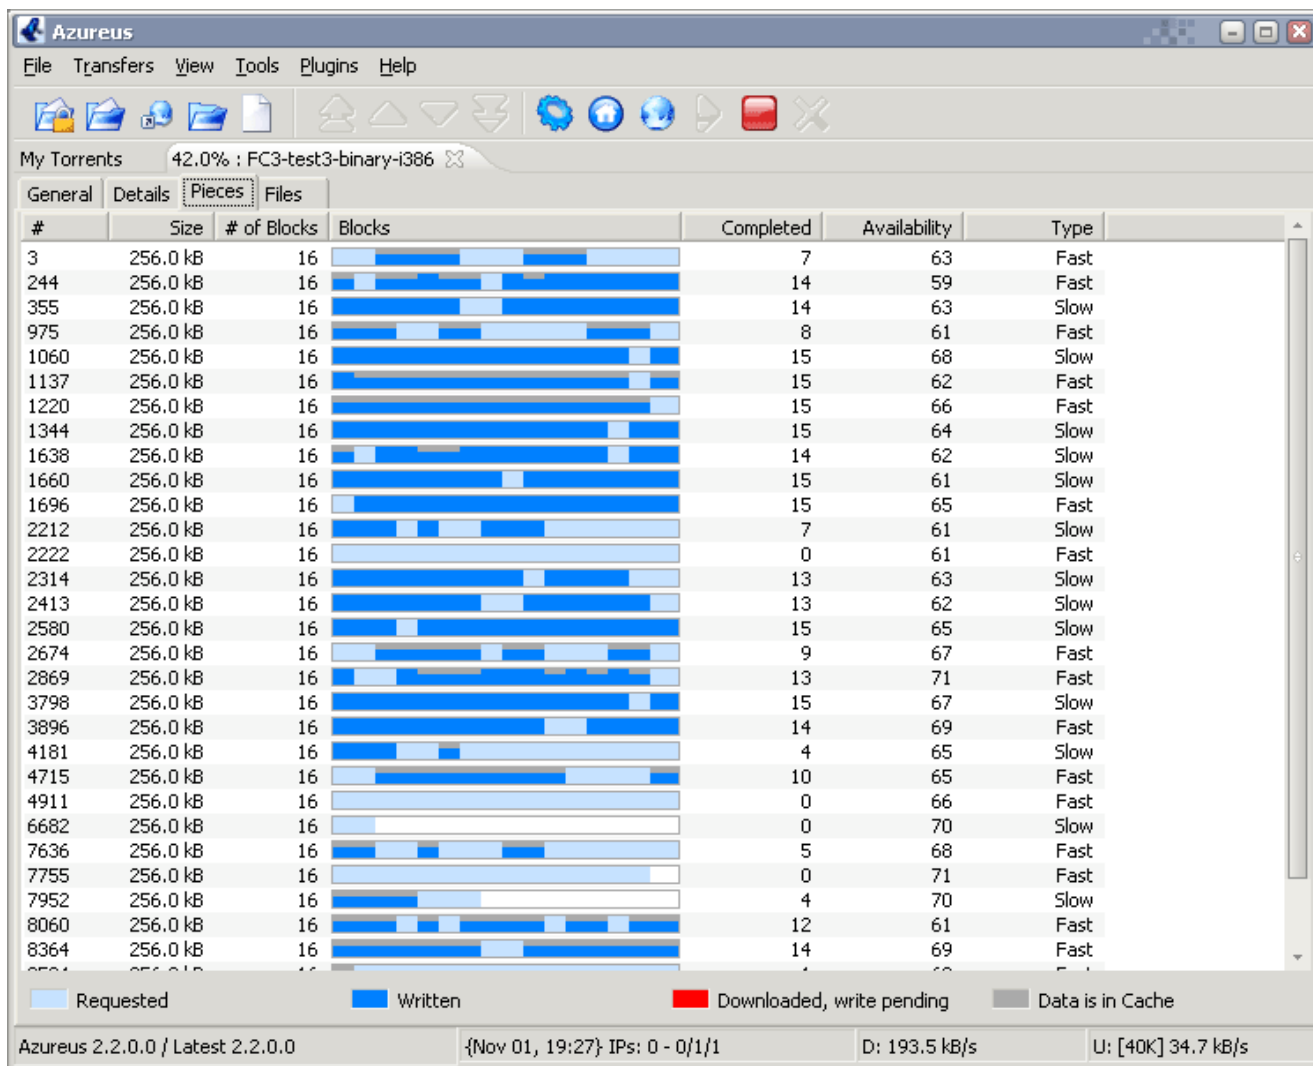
Azureus

File Transfers View Tools Plugins Help

My Torrents 42.0% : FC3-test3-binary-i386

General Details Pieces Files

| # | Size | # of Blocks | Blocks | Completed | Availability | Type |
|---|---|---|---|---|---|---|
| 3 | 256.0 kB | 16 | | 7 | 63 | Fast |
| 244 | 256.0 kB | 16 | | 14 | 59 | Fast |
| 355 | 256.0 kB | 16 | | 14 | 63 | Slow |
| 975 | 256.0 kB | 16 | | 8 | 61 | Fast |
| 1060 | 256.0 kB | 16 | | 15 | 68 | Slow |
| 1137 | 256.0 kB | 16 | | 15 | 62 | Fast |
| 1220 | 256.0 kB | 16 | | 15 | 66 | Fast |
| 1344 | 256.0 kB | 16 | | 15 | 64 | Slow |
| 1638 | 256.0 kB | 16 | | 14 | 62 | Slow |
| 1660 | 256.0 kB | 16 | | 15 | 61 | Slow |
| 1696 | 256.0 kB | 16 | | 15 | 65 | Fast |
| 2212 | 256.0 kB | 16 | | 7 | 61 | Slow |
| 2222 | 256.0 kB | 16 | | 0 | 61 | Fast |
| 2314 | 256.0 kB | 16 | | 13 | 63 | Slow |
| 2413 | 256.0 kB | 16 | | 13 | 62 | Slow |
| 2580 | 256.0 kB | 16 | | 15 | 65 | Slow |
| 2674 | 256.0 kB | 16 | | 9 | 67 | Fast |
| 2869 | 256.0 kB | 16 | | 13 | 71 | Fast |
| 3798 | 256.0 kB | 16 | | 15 | 67 | Slow |
| 3896 | 256.0 kB | 16 | | 14 | 69 | Fast |
| 4181 | 256.0 kB | 16 | | 4 | 65 | Slow |
| 4715 | 256.0 kB | 16 | | 10 | 65 | Fast |
| 4911 | 256.0 kB | 16 | | 0 | 66 | Fast |
| 6682 | 256.0 kB | 16 | | 0 | 70 | Slow |
| 7636 | 256.0 kB | 16 | | 5 | 68 | Fast |
| 7755 | 256.0 kB | 16 | | 0 | 71 | Fast |
| 7952 | 256.0 kB | 16 | | 4 | 70 | Slow |
| 8060 | 256.0 kB | 16 | | 12 | 61 | Fast |
| 8364 | 256.0 kB | 16 | | 14 | 69 | Fast |

Requested Written Downloaded, write pending Data is in Cache

Azureus 2.2.0.0 / Latest 2.2.0.0 {Nov 01, 19:27} IPs: 0 - 0/1/1 D: 193.5 kB/s U: [40K] 34.7 kB/s